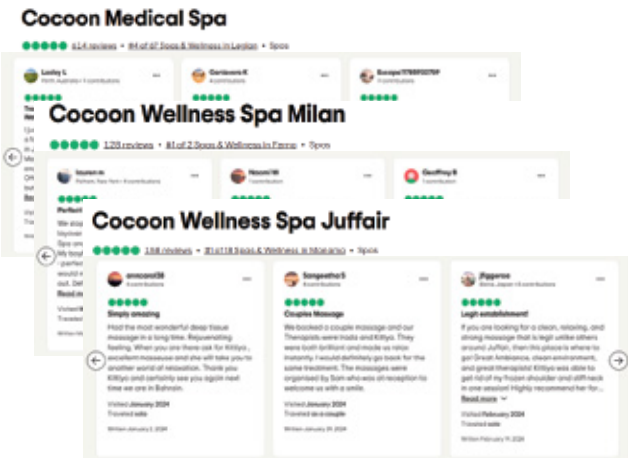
Cocoon Medical Spa

614 reviews • #4 of 67 Spas & Wellness in Legian • Spas

Lesley L
Gardenere K
Europe778850797

Cocoon Wellness Spa Milan

128 reviews • #1 of 2 Spas & Wellness in Fenno • Spas

Naomi W
Geoffrey B

Perfect

Read more

Cocoon Wellness Spa Juffair

138 reviews • #1 of 18 Spas & Wellness in Manama • Spas

anncarol38
Simply amazing
Had the most wonderful deep tissue massage in a long time. Rejuvenating feeling. When you are there ask for Kitiyo, excellent masseuse and she will take you to another world of relaxation. Thank you Kittyo and certainly see you again next time we are in Bahrain.
Visited January 2024
Traveled solo
Written January 2, 2024

Sangeetha S
Couples Massage
We booked a couple massage and our Therapists were Inala and Kittyo. They were both brilliant and made us relax instantly. I would definitely go back for the same treatment. The massages were organized by Sam who was at reception to welcome us with a smile.
Visited January 2024
Traveled as a couple
Written January 29, 2024

Jipperoo
Legit establishment!
If you are looking for a clean, relaxing, and strong massage that is legit unlike others around Juffair, then this place is where to go! Great Ambiance, clean environment, and great therapists! Kittyo was able to get rid of my frozen shoulder and stiff neck in one session! Highly recommend her for...
Read more
Visited February 2024
Traveled solo
Written February 11, 2024